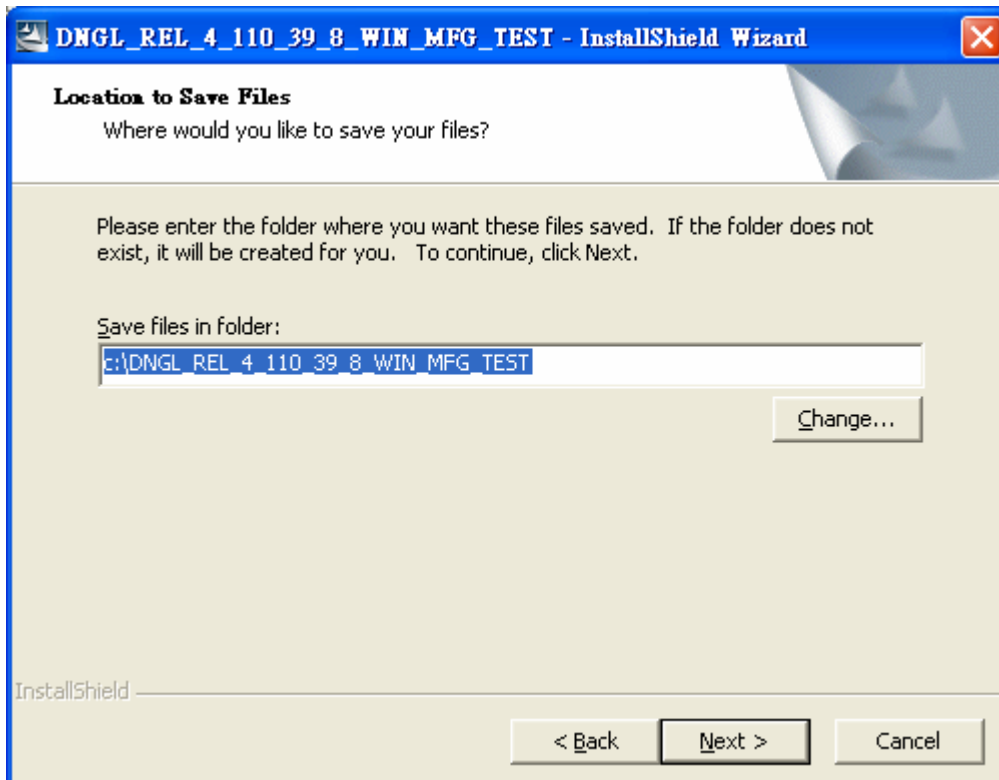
DNGL_REL_4_110_39_8_WIN_MFG_TEST - InstallShield Wizard

Location to Save Files
Where would you like to save your files?

Please enter the folder where you want these files saved. If the folder does not exist, it will be created for you. To continue, click Next.

Save files in folder:
c:\DNGL_REL_4_110_39_8_WIN_MFG_TEST

Change...

InstallShield

< Back
Next >
Cancel